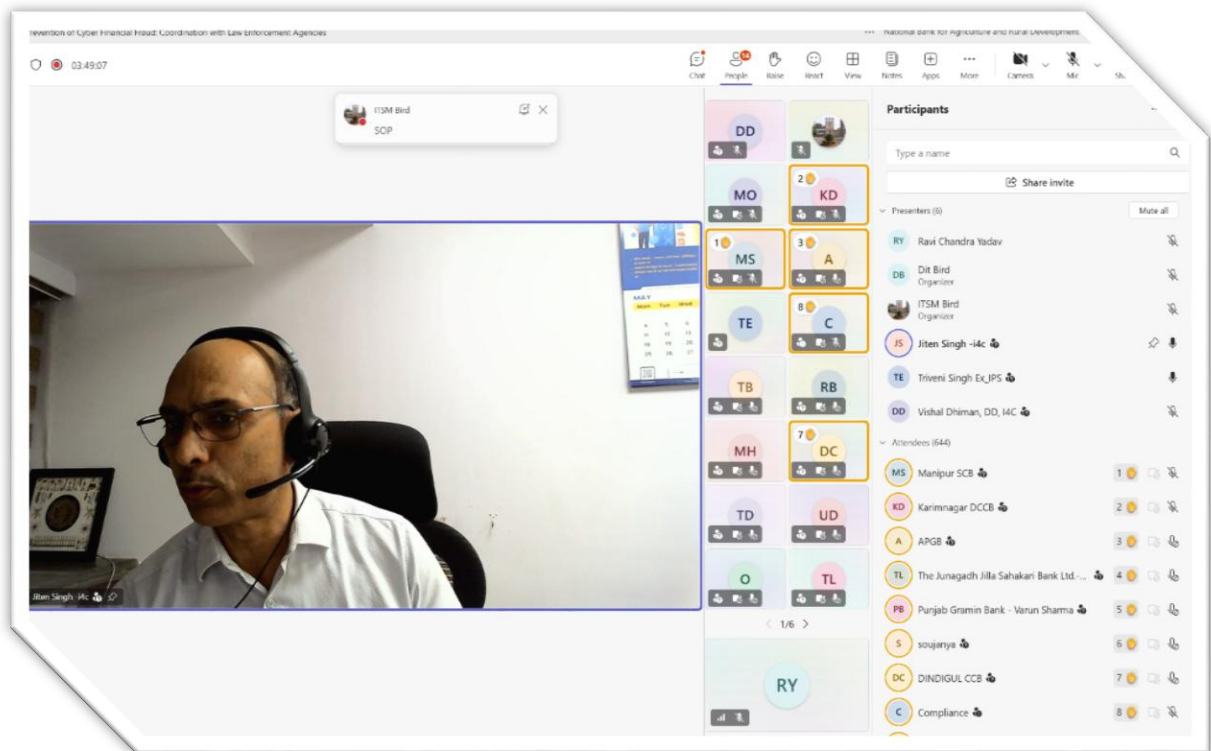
revention of Cyber Financial Fraud: Coordination with Law Enforcement Agencies

··· National Bank for Agriculture and Rural Development

03:49:07

Chat People 14 Raise React View Notes Apps More Camera Mic Sh

ITSM Bird
SOP

MAY

Jiten Singh -i4c

DD
MO
2 KD
1 MS
3 A
TE
8 C
TB
RB
MH
7 DC
TD
UD
O
TL
< 1/6 >
RY

Participants

Type a name

Share invite

Presenters (6)

Mute all

RY Ravi Chandra Yadav

DB Dit Bird
Organizer

ITSM Bird
Organizer

JS Jiten Singh -i4c

TE Triveni Singh Ex_IPS

DD Vishal Dhiman, DD, I4C

Attendees (644)

MS Manipur SCB 1

KD Karimnagar DCCB 2

A APGB 3

TL The Junagadh Jilla Sahakari Bank Ltd.-... 4

PB Punjab Gramin Bank - Varun Sharma 5

S soujanya 6

DC DINDIGUL CCB 7

C Compliance 8